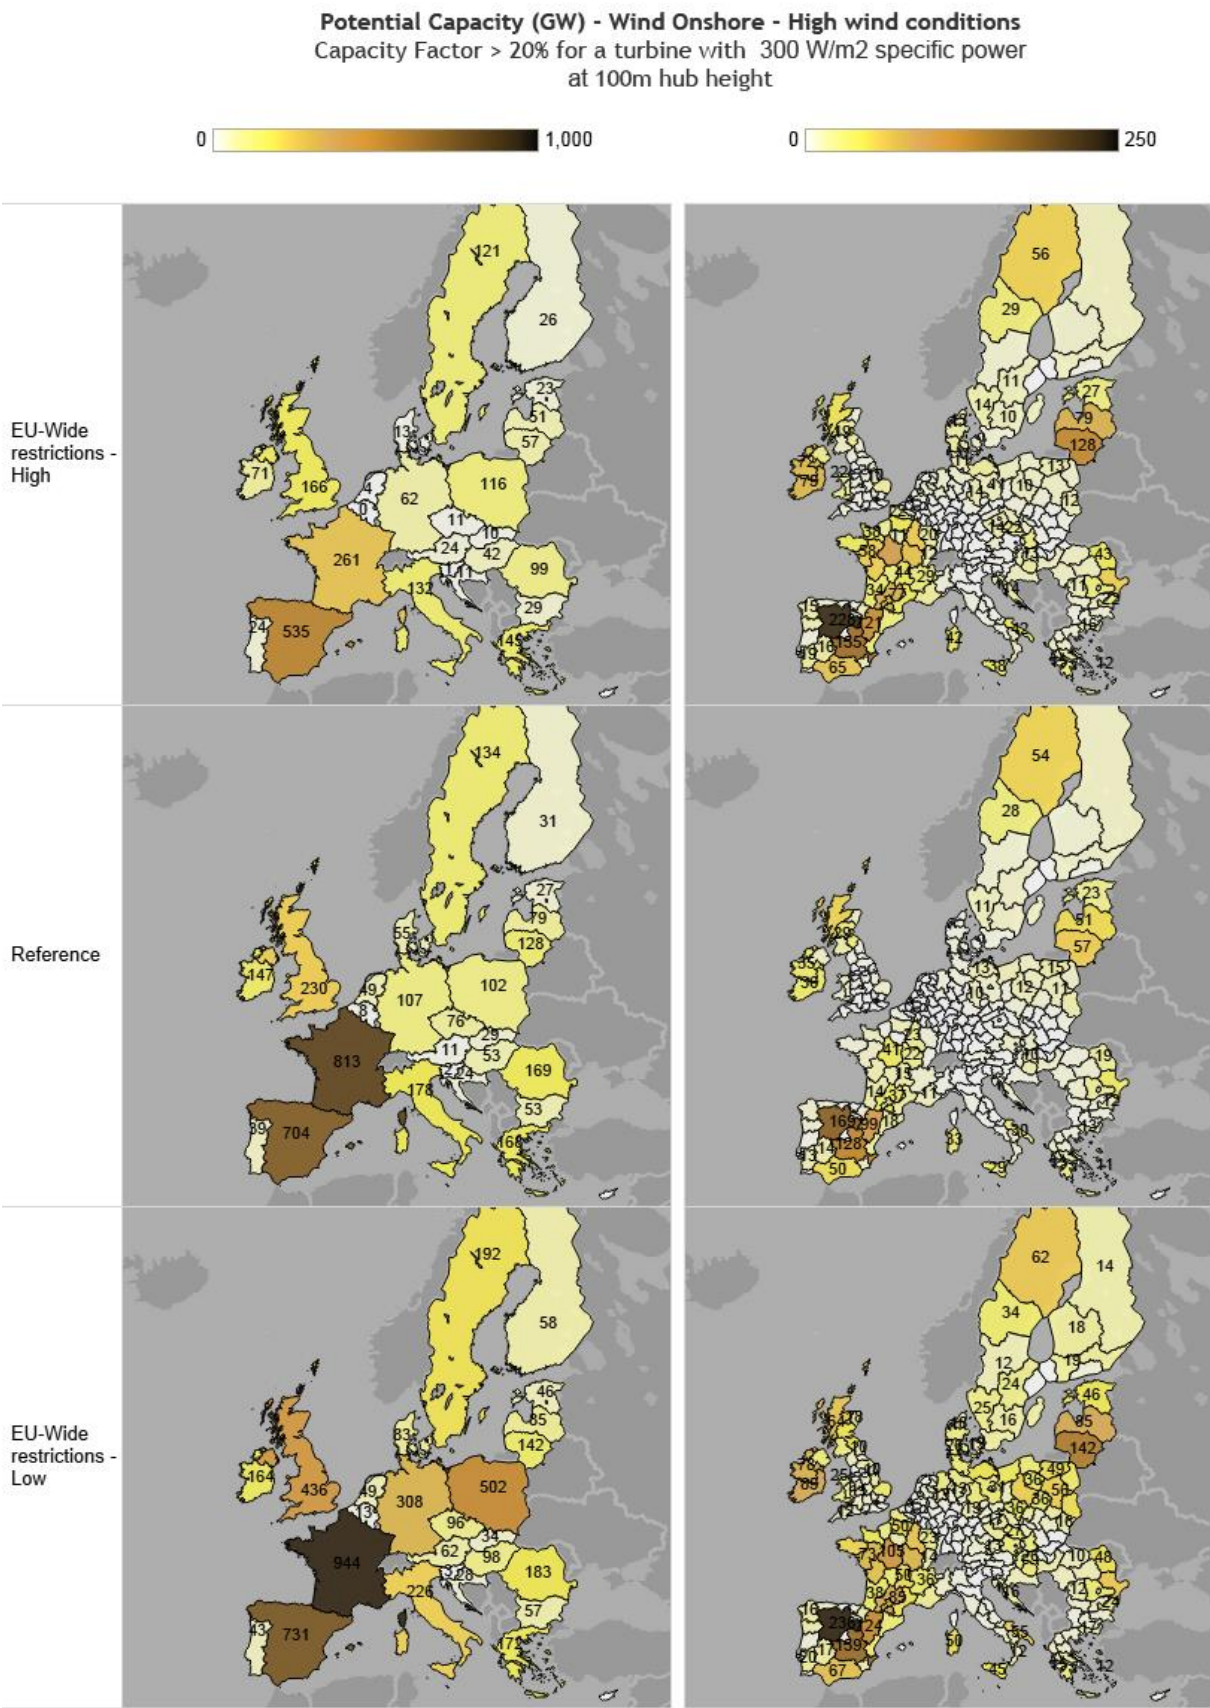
Potential Capacity (GW) - Wind Onshore - High wind conditions
Capacity Factor > 20% for a turbine with 300 W/m2 specific power at 100m hub height

0 1,000

0 250

EU-Wide restrictions - High

121 26 23 51 57 13 71 166 4 0 62 116 11 10 24 42 11 99 261 132 29 24 535 45

56 29 11 14 10 27 79 128 19 22 79 13 12 43 58 44 29 34 15 228 121 135 16 65 42 38 12

Reference

134 31 27 79 128 55 147 230 49 8 107 102 76 29 11 53 24 169 813 178 53 39 704 168

54 28 11 23 51 57 35 30 13 10 12 15 41 22 19 14 169 99 128 50 33 30 29 11

EU-Wide restrictions - Low

192 58 46 85 142 83 164 436 49 13 308 502 96 34 62 98 183 944 226 57 43 731 171

62 14 34 18 12 24 19 25 16 46 85 142 78 89 38 58 50 73 103 36 38 12 10 48 236 124 159 67 50 55 12